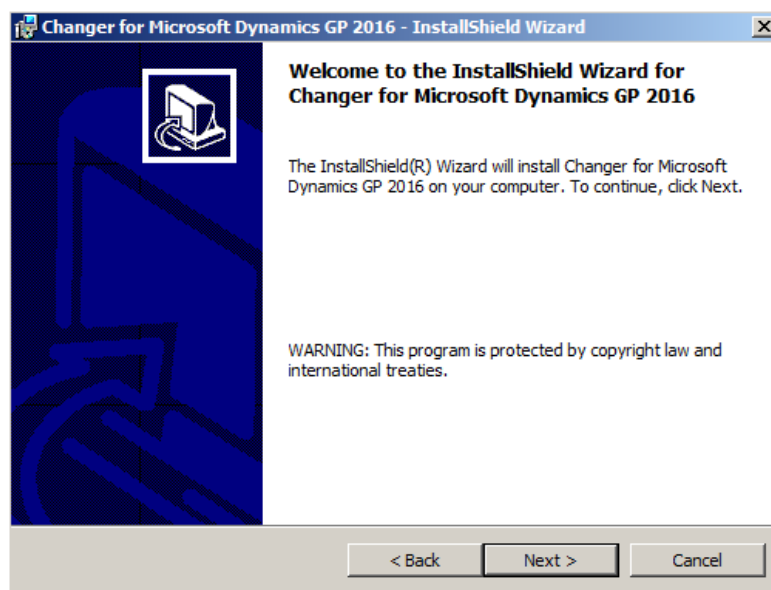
Changer for Microsoft Dynamics GP 2016 - InstallShield Wizard

Welcome to the InstallShield Wizard for Changer for Microsoft Dynamics GP 2016

The InstallShield(R) Wizard will install Changer for Microsoft Dynamics GP 2016 on your computer. To continue, click Next.

WARNING: This program is protected by copyright law and international treaties.

< Back
Next >
Cancel